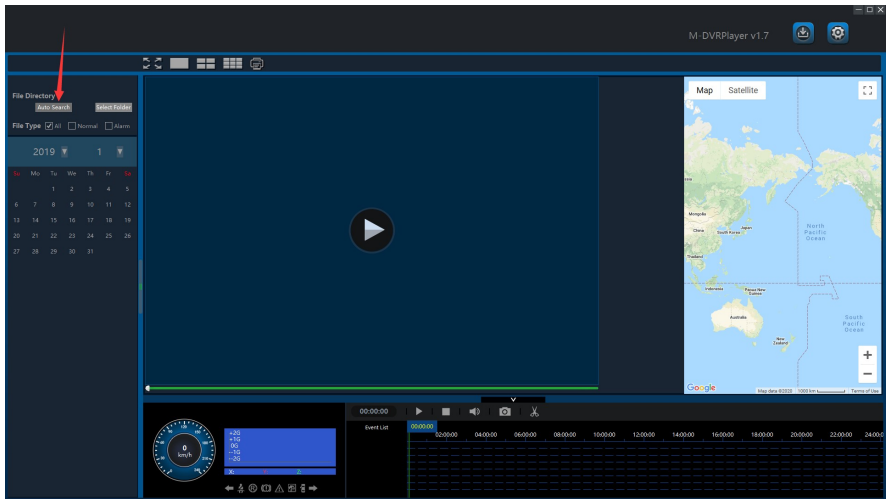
M-DVRPlayer v1.7

File Directory
Auto Search
Select Folder
File Type All Normal Alarm

2019 1

| Su | Mo | Tu | We | Th | Fr | Sa |
|---|---|---|---|---|---|---|
| | | 1 | 2 | 3 | 4 | 5 |
| 6 | 7 | 8 | 9 | 10 | 11 | 12 |
| 13 | 14 | 15 | 16 | 17 | 18 | 19 |
| 20 | 21 | 22 | 23 | 24 | 25 | 26 |
| 27 | 28 | 29 | 30 | 31 | | |

Map Satellite

Mongolia
China
South Korea
Japan
Thailand
Indonesia
Papua New Guinea
Australia
New Zealand
North Pacific Ocean
South Pacific Ocean

Google Map data ©2020 1000 km Terms of Use

0 km/h

+2G
+1G
0G
-1G
-2G

00:00:00
Event List
00:00:00
02:00:00 04:00:00 06:00:00 08:00:00 10:00:00 12:00:00 14:00:00 16:00:00 18:00:00 20:00:00 22:00:00 24:00:0